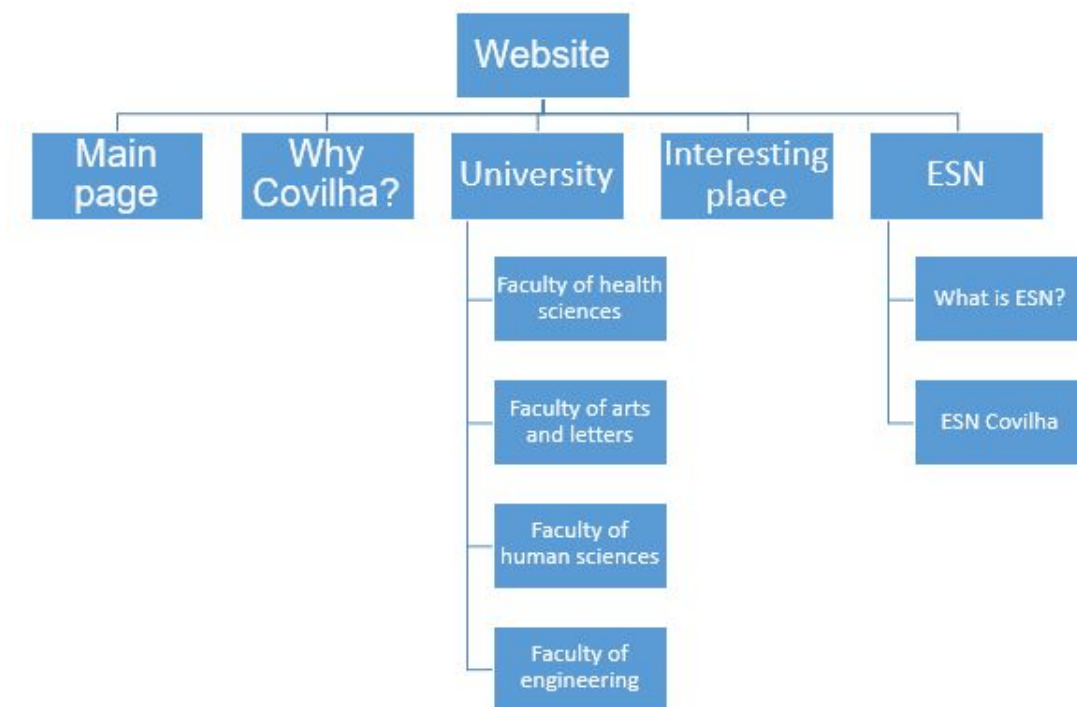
Website

Main page

Why Covilha?

University

Faculty of health sciences

Faculty of arts and letters

Faculty of human sciences

Faculty of engineering

Interesting place

ESN

What is ESN?

ESN Covilha